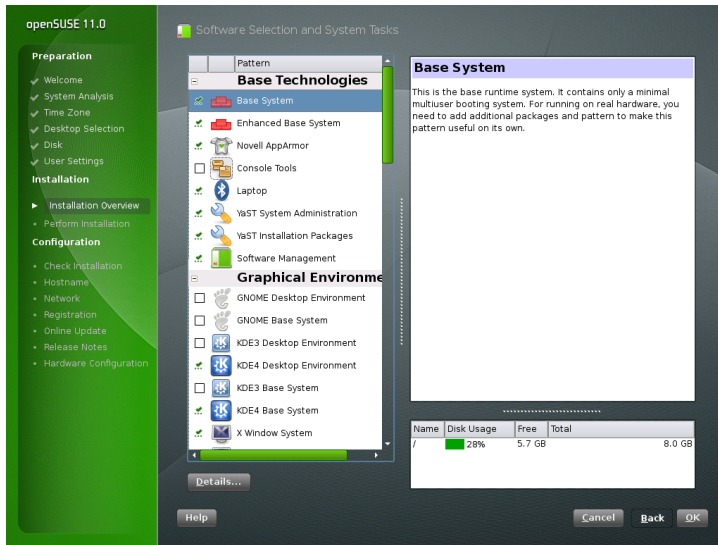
openSUSE 11.0

Preparation

Welcome
System Analysis
Time Zone
Desktop Selection
Disk
User Settings

Installation

Installation Overview
Perform Installation

Configuration

Check Installation
Hostname
Network
Registration
Online Update
Release Notes
Hardware Configuration

Software Selection and System Tasks

| | Pattern |
|---|---|
| | Base Technologies |
| | Base System |
| | Enhanced Base System |
| | Novell AppArmor |
| | Console Tools |
| | Laptop |
| | YaST System Administration |
| | YaST Installation Packages |
| | Software Management |
| | Graphical Environme |
| | GNOME Desktop Environment |
| | GNOME Base System |
| | KDE3 Desktop Environment |
| | KDE4 Desktop Environment |
| | KDE3 Base System |
| | KDE4 Base System |
| | X Window System |

Base System

This is the base runtime system. It contains only a minimal multiuser booting system. For running on real hardware, you need to add additional packages and pattern to make this pattern useful on its own.

| Name | Disk Usage | Free | Total |
|---|---|---|---|
| / | 28% | 5.7 GB | 8.0 GB |

Details...

Help

Cancel

Back

OK